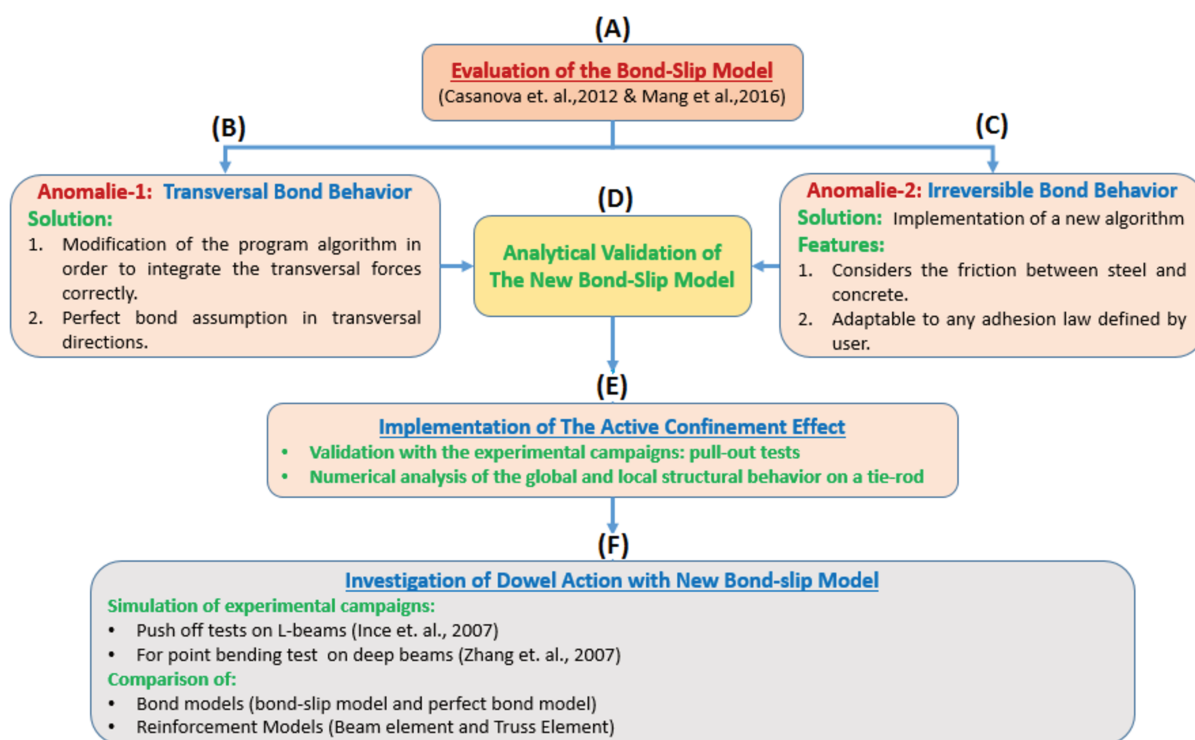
(A)

Evaluation of the Bond-Slip Model
(Casanova et. al.,2012 & Mang et al.,2016)

(B)

Anomalie-1: Transversal Bond Behavior
Solution:
1. Modification of the program algorithm in order to integrate the transversal forces correctly.
2. Perfect bond assumption in transversal directions.

(D)

Analytical Validation of The New Bond-Slip Model

(C)

Anomalie-2: Irreversible Bond Behavior
Solution: Implementation of a new algorithm
Features:
1. Considers the friction between steel and concrete.
2. Adaptable to any adhesion law defined by user.

(E)

Implementation of The Active Confinement Effect
• Validation with the experimental campaigns: pull-out tests
• Numerical analysis of the global and local structural behavior on a tie-rod

(F)

Investigation of Dowel Action with New Bond-slip Model
Simulation of experimental campaigns:
• Push off tests on L-beams (Ince et. al., 2007)
• For point bending test on deep beams (Zhang et. al., 2007)
Comparison of:
• Bond models (bond-slip model and perfect bond model)
• Reinforcement Models (Beam element and Truss Element)